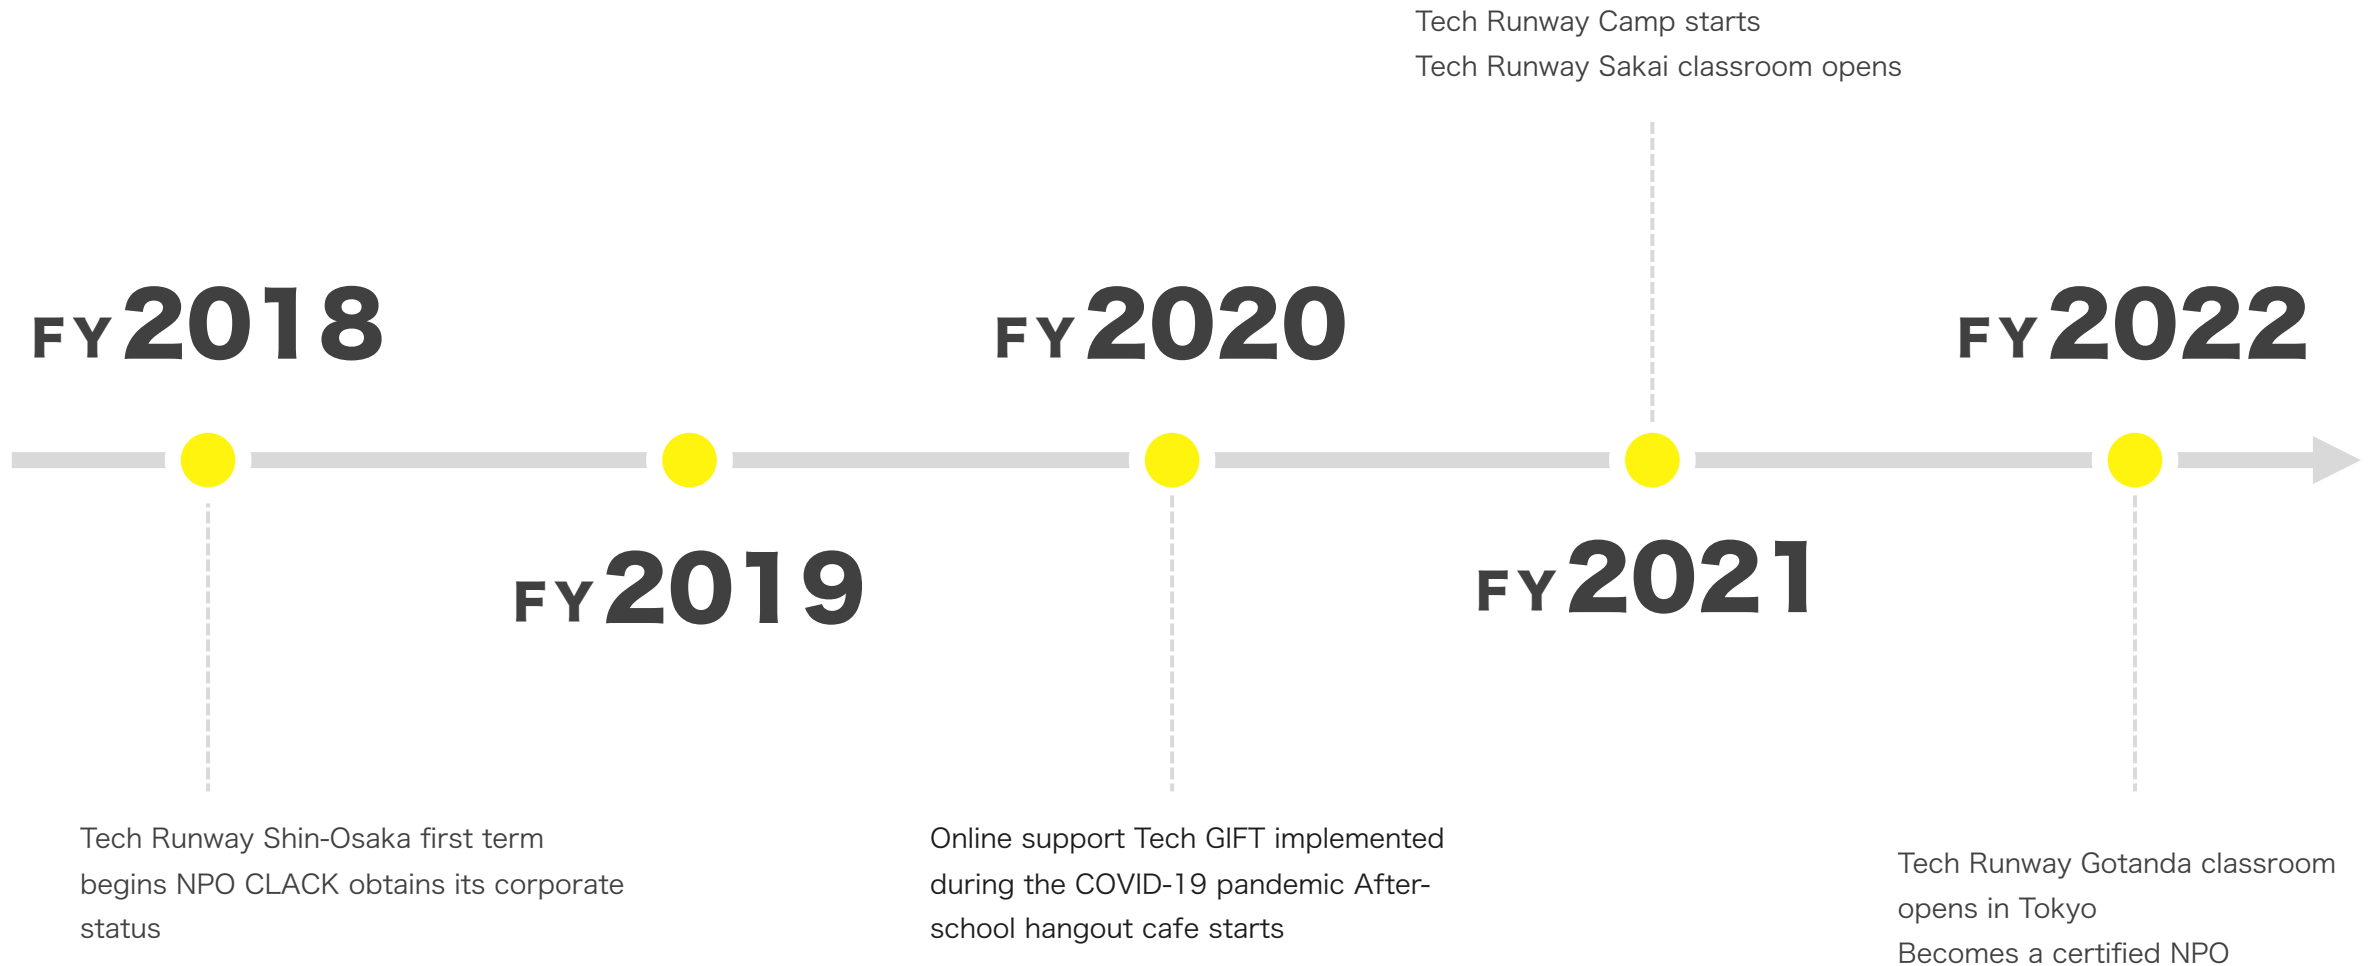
Tech Runway Camp starts
Tech Runway Sakai classroom opens

FY2018

FY2020

FY2022

FY2019

FY2021

Tech Runway Shin-Osaka first term begins NPO CLACK obtains its corporate status

Online support Tech GIFT implemented during the COVID-19 pandemic After-school hangout cafe starts

Tech Runway Gotanda classroom opens in Tokyo
Becomes a certified NPO